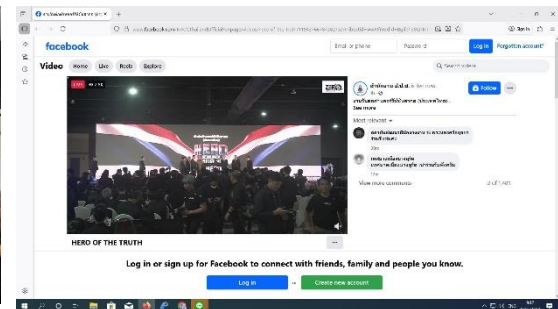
facebook

Email or phone

Password

Log in

Forgotten account?

Video

Home

Live

Reels

Explore

Search videos

LIVE

HERO OF THE TRUTH

Follow

See more

Most relevant

View more comments

Log in or sign up for Facebook to connect with friends, family and people you know.

Log in

or

Create new account